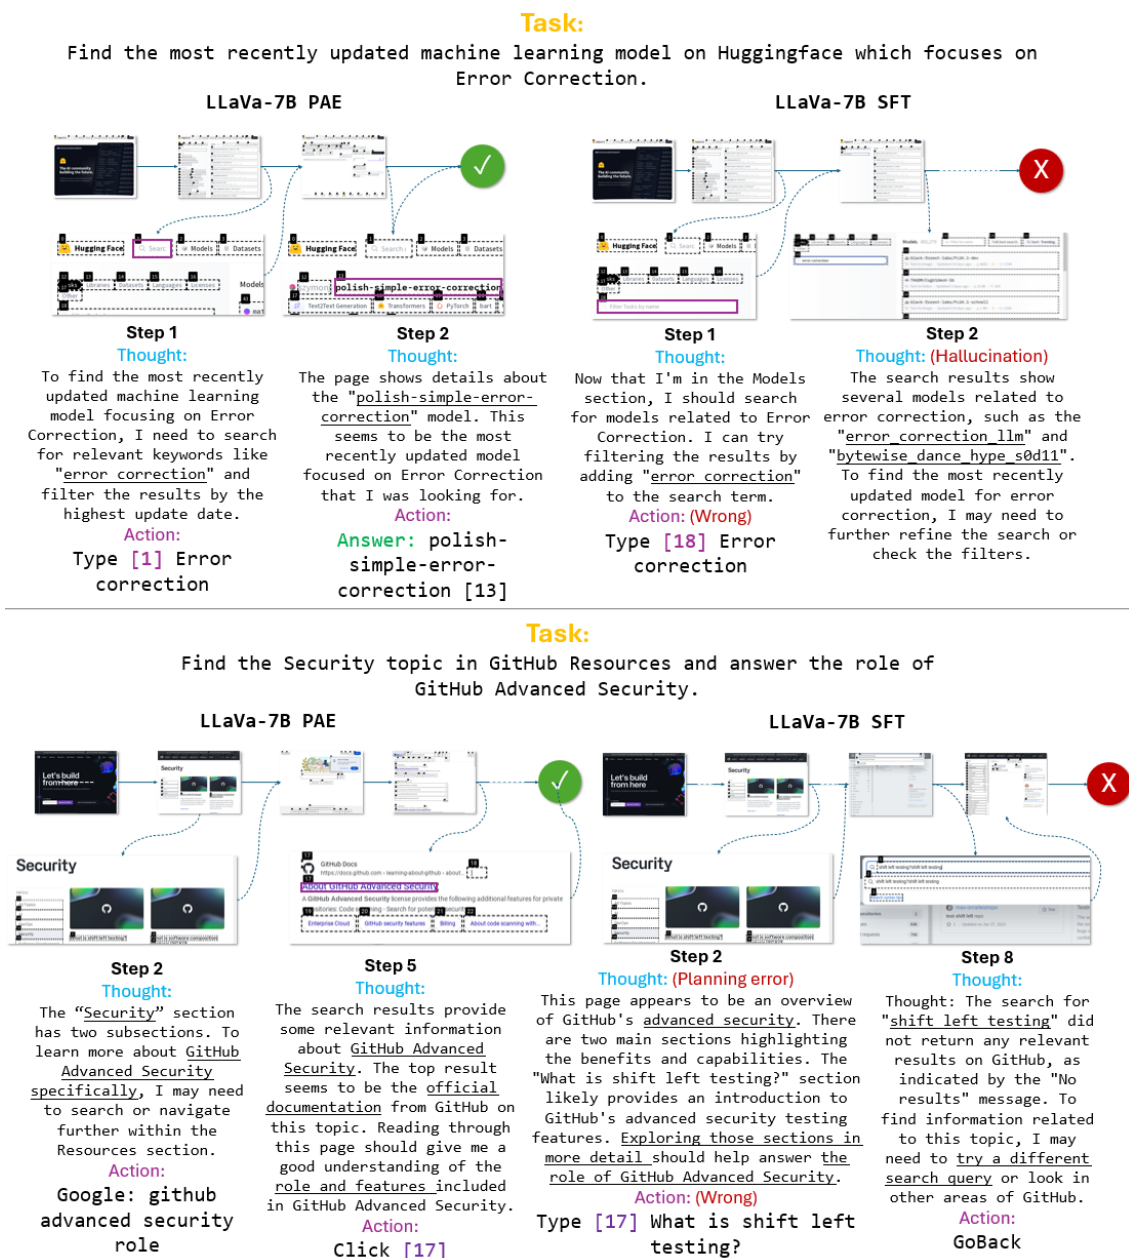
Task:

Find the most recently updated machine learning model on Huggingface which focuses on Error Correction.

LLaVa-7B PAE

LLaVa-7B SFT

Hugging Face Search Models Datasets

polish-simple-error-correction

Step 1
Thought:
To find the most recently updated machine learning model focusing on Error Correction, I need to search for relevant keywords like "error correction" and filter the results by the highest update date.
Action:
Type [1] Error correction

Step 2
Thought:
The page shows details about the "polish-simple-error-correction" model. This seems to be the most recently updated model focused on Error Correction that I was looking for.
Action:
Answer: polish-simple-error-correction [13]

Step 1
Thought:
Now that I'm in the Models section, I should search for models related to Error Correction. I can try filtering the results by adding "error correction" to the search term.
Action: (Wrong)
Type [18] Error correction

Step 2
Thought: (Hallucination)
The search results show several models related to error correction, such as the "error_correction_llm" and "bytewise_dance_hype_s0d11". To find the most recently updated model for error correction, I may need to further refine the search or check the filters.

Task:

Find the Security topic in GitHub Resources and answer the role of GitHub Advanced Security.

LLaVa-7B PAE

LLaVa-7B SFT

Let's build from here

Security

About GitHub Advanced Security

Step 2
Thought:
The "Security" section has two subsections. To learn more about GitHub Advanced Security specifically, I may need to search or navigate further within the Resources section.
Action:
Google: github advanced security role

Step 5
Thought:
The search results provide some relevant information about GitHub Advanced Security. The top result seems to be the official documentation from GitHub on this topic. Reading through this page should give me a good understanding of the role and features included in GitHub Advanced Security.
Action:
Click [17]

Step 2
Thought: (Planning error)
This page appears to be an overview of GitHub's advanced security. There are two main sections highlighting the benefits and capabilities. The "What is shift left testing?" section likely provides an introduction to GitHub's advanced security testing features. Exploring those sections in more detail should help answer the role of GitHub Advanced Security.
Action: (Wrong)
Type [17] What is shift left testing?

Step 8
Thought:
Thought: The search for "shift left testing" did not return any relevant results on GitHub, as indicated by the "No results" message. To find information related to this topic, I may need to try a different search query or look in other areas of GitHub.
Action:
GoBack